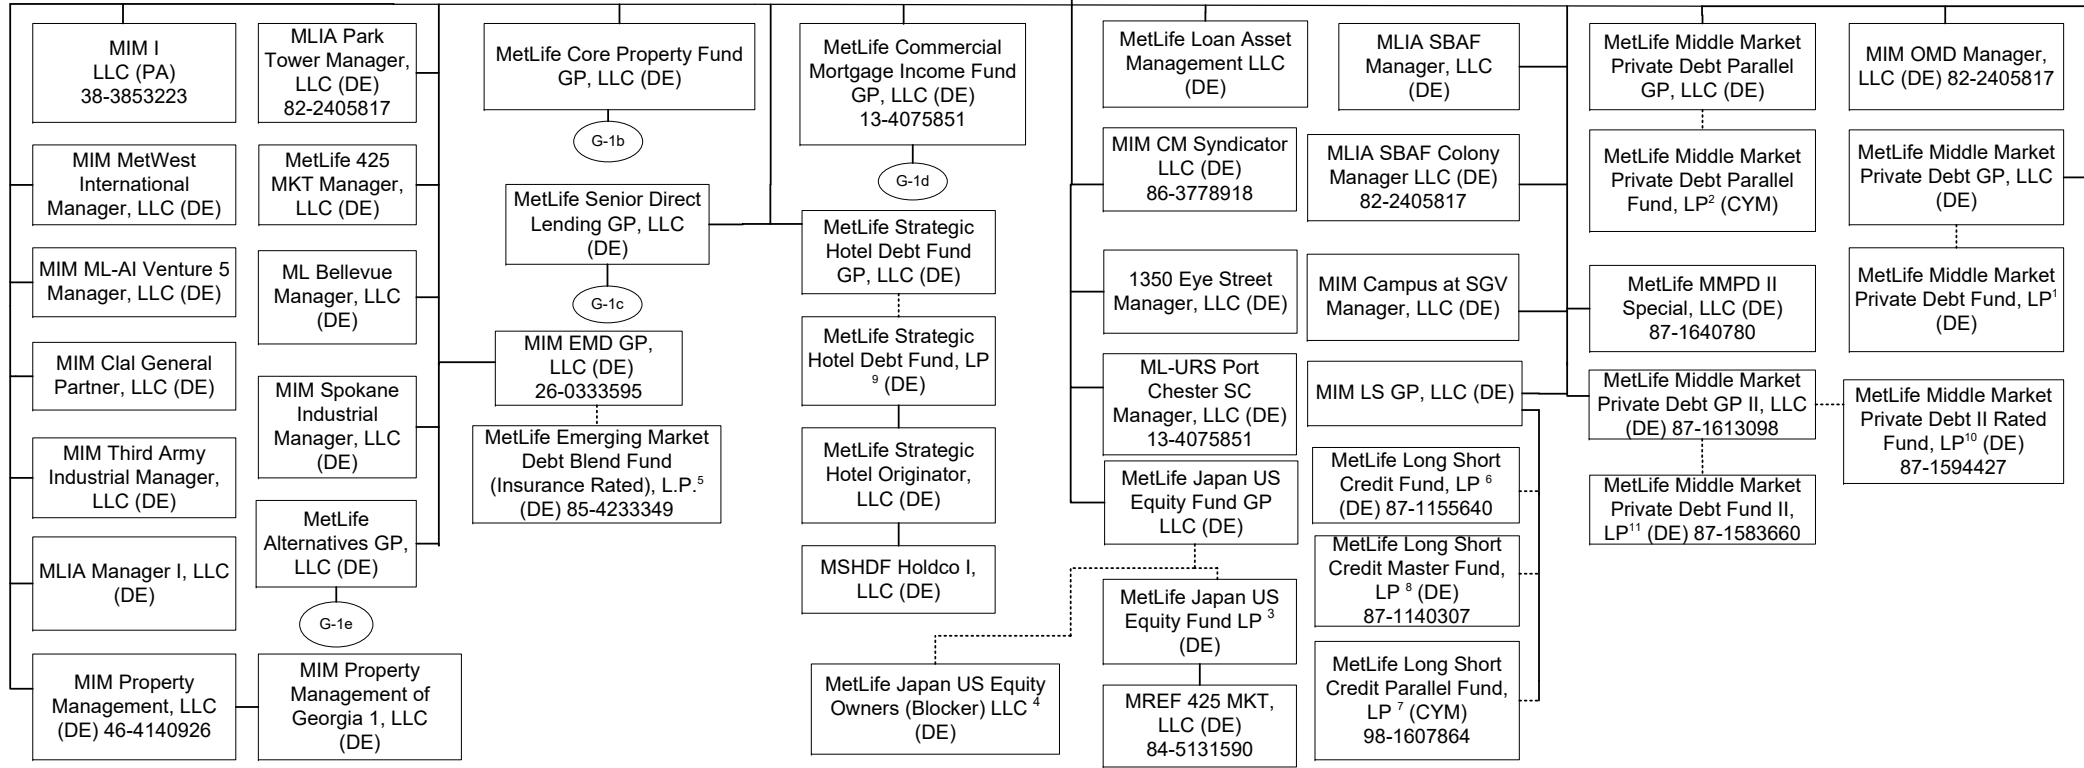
MIM I LLC (PA) 38-3853223

MIM MetWest International Manager, LLC (DE)

MIM ML-AI Venture 5 Manager, LLC (DE)

MIM Clal General Partner, LLC (DE)

MIM Third Army Industrial Manager, LLC (DE)

MLIA Manager I, LLC (DE)

MIM Property Management, LLC (DE) 46-4140926

MLIA Park Tower Manager, LLC (DE) 82-2405817

MetLife 425 MKT Manager, LLC (DE)

ML Bellevue Manager, LLC (DE)

MIM Spokane Industrial Manager, LLC (DE)

MetLife Alternatives GP, LLC (DE)

G-1e

MIM Property Management of Georgia 1, LLC (DE)

MetLife Core Property Fund GP, LLC (DE)

G-1b

MetLife Senior Direct Lending GP, LLC (DE)

G-1c

MIM EMD GP, LLC (DE) 26-0333595

MetLife Emerging Market Debt Blend Fund (Insurance Rated), L.P.$^5$ (DE) 85-4233349

MetLife Commercial Mortgage Income Fund GP, LLC (DE) 13-4075851

G-1d

MetLife Strategic Hotel Debt Fund GP, LLC (DE)

MetLife Strategic Hotel Debt Fund, LP $^9$ (DE)

MetLife Strategic Hotel Originator, LLC (DE)

MSHDF Holdco I, LLC (DE)

MetLife Japan US Equity Owners (Blocker) LLC $^4$ (DE)

MetLife Loan Asset Management LLC (DE)

MIM CM Syndicator LLC (DE) 86-3778918

1350 Eye Street Manager, LLC (DE)

ML-URS Port Chester SC Manager, LLC (DE) 13-4075851

MetLife Japan US Equity Fund GP LLC (DE)

MetLife Japan US Equity Fund LP $^3$ (DE)

MREF 425 MKT, LLC (DE) 84-5131590

MLIA SBAF Manager, LLC (DE)

MLIA SBAF Colony Manager LLC (DE) 82-2405817

MIM Campus at SGV Manager, LLC (DE)

MIM LS GP, LLC (DE)

MetLife Long Short Credit Fund, LP $^6$ (DE) 87-1155640

MetLife Long Short Credit Master Fund, LP $^8$ (DE) 87-1140307

MetLife Long Short Credit Parallel Fund, LP $^7$ (CYM) 98-1607864

MetLife Middle Market Private Debt Parallel GP, LLC (DE)

MetLife Middle Market Private Debt Parallel Fund, LP$^2$ (CYM)

MetLife MMPD II Special, LLC (DE) 87-1640780

MetLife Middle Market Private Debt GP II, LLC (DE) 87-1613098

MetLife Middle Market Private Debt Fund II, LP$^{11}$ (DE) 87-1583660

MIM OMD Manager, LLC (DE) 82-2405817

MetLife Middle Market Private Debt GP, LLC (DE)

MetLife Middle Market Private Debt Fund, LP$^1$ (DE)

MetLife Middle Market Private Debt II Rated Fund, LP$^{10}$ (DE) 87-1594427